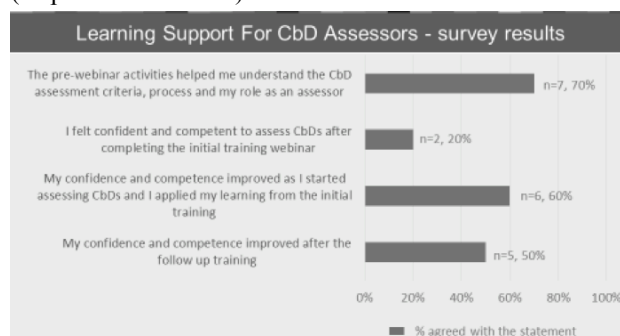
Learning Support For CbD Assessors - survey results

The pre-webinar activities helped me understand the CbD assessment criteria, process and my role as an assessor

n=7, 70%

I felt confident and competent to assess CbDs after completing the initial training webinar

n=2, 20%

My confidence and competence improved as I started assessing CbDs and I applied my learning from the initial training

n=6, 60%

My confidence and competence improved after the follow up training

n=5, 50%

0% 20% 40% 60% 80% 100%

% agreed with the statement